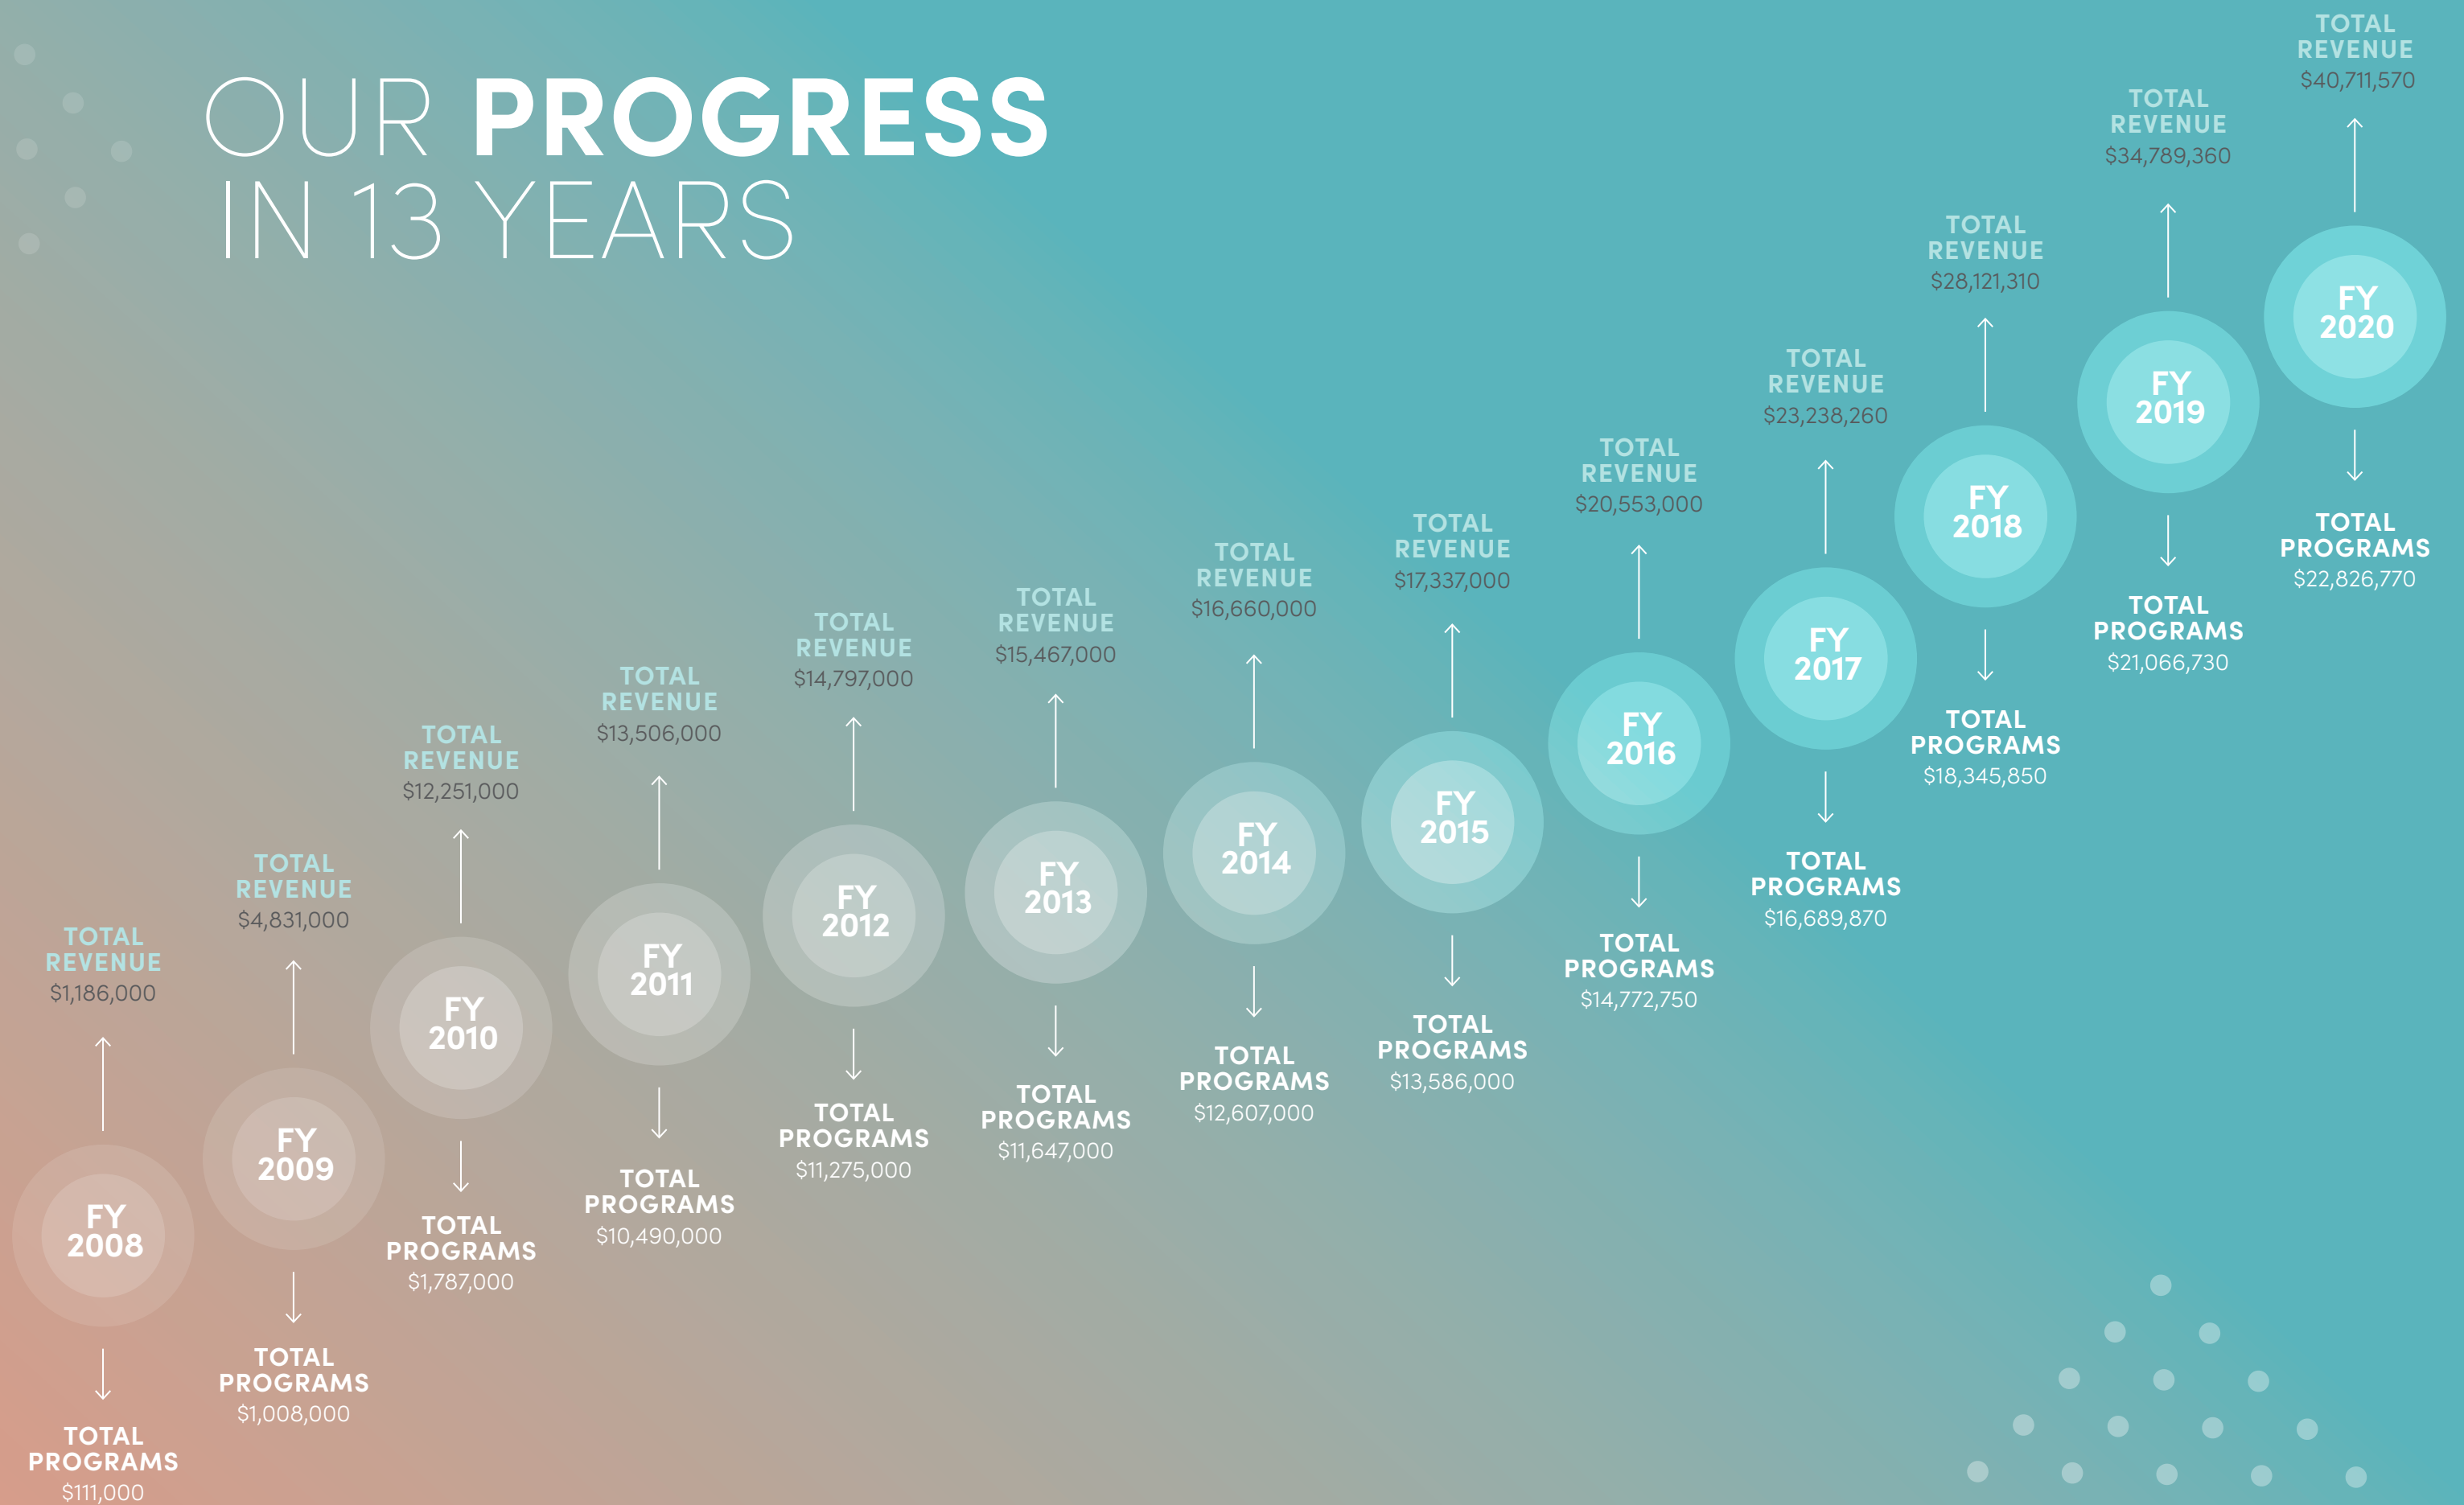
OUR PROGRESS
IN 13 YEARS

TOTAL REVENUE
$1,186,000
FY 2008
TOTAL PROGRAMS
$111,000

TOTAL REVENUE
$4,831,000
FY 2009
TOTAL PROGRAMS
$1,008,000

TOTAL REVENUE
$12,251,000
FY 2010
TOTAL PROGRAMS
$1,787,000

TOTAL REVENUE
$13,506,000
FY 2011
TOTAL PROGRAMS
$10,490,000

TOTAL REVENUE
$14,797,000
FY 2012
TOTAL PROGRAMS
$11,275,000

TOTAL REVENUE
$15,467,000
FY 2013
TOTAL PROGRAMS
$11,647,000

TOTAL REVENUE
$16,660,000
FY 2014
TOTAL PROGRAMS
$12,607,000

TOTAL REVENUE
$17,337,000
FY 2015
TOTAL PROGRAMS
$13,586,000

TOTAL REVENUE
$20,553,000
FY 2016
TOTAL PROGRAMS
$14,772,750

TOTAL REVENUE
$23,238,260
FY 2017
TOTAL PROGRAMS
$16,689,870

TOTAL REVENUE
$28,121,310
FY 2018
TOTAL PROGRAMS
$18,345,850

TOTAL REVENUE
$34,789,360
FY 2019
TOTAL PROGRAMS
$21,066,730

TOTAL REVENUE
$40,711,570
FY 2020
TOTAL PROGRAMS
$22,826,770